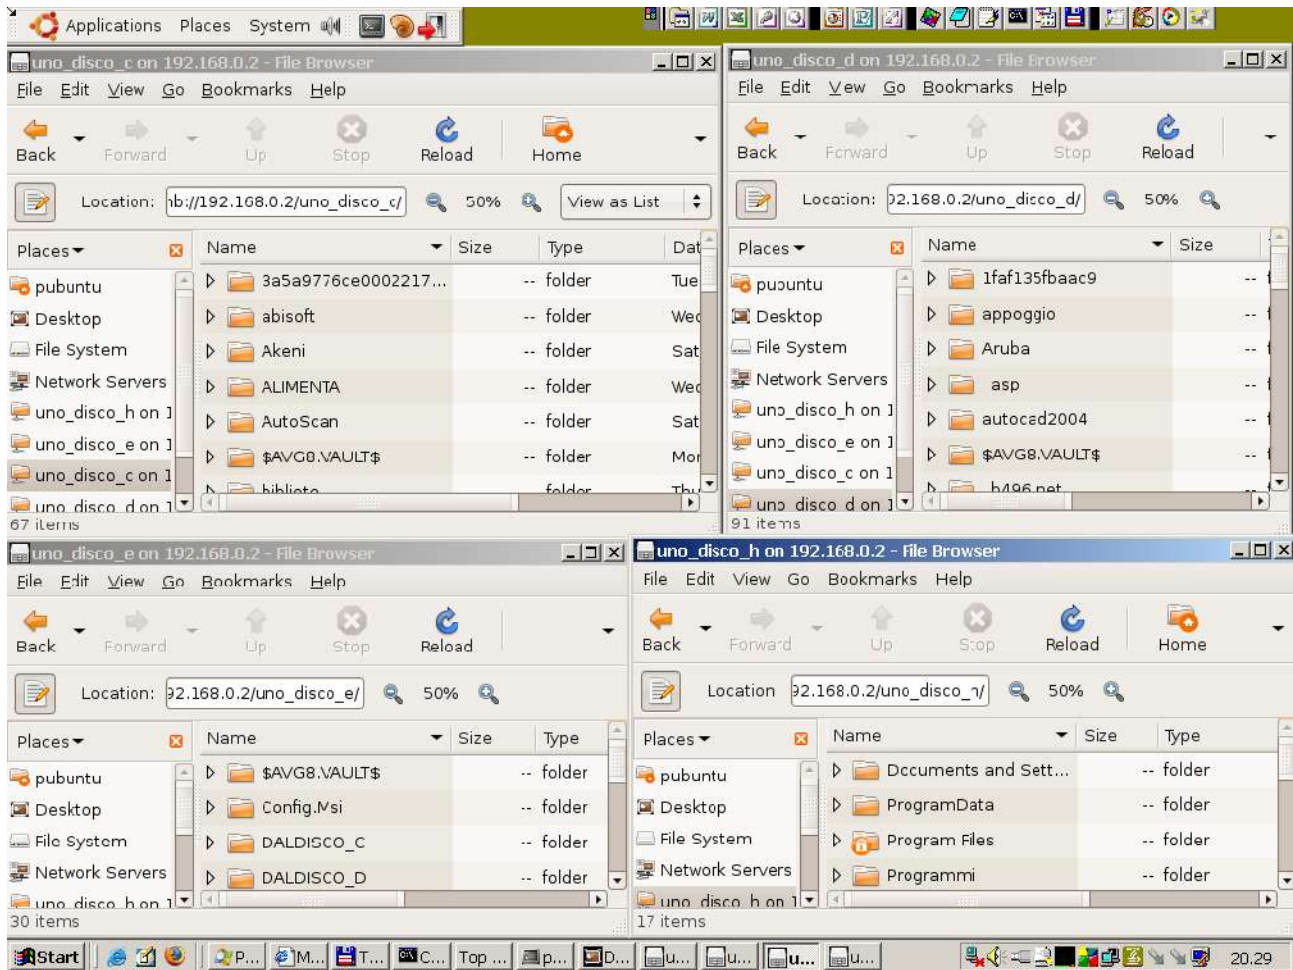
Applications Places System

uno_disco_c on 192.168.0.2 - File Browser
File Edit View Go Bookmarks Help
Back Forward Up Stop Reload Home
Location: nb://192.168.0.2/uno_disco_c/ 50% View as List
Places
pubuntu
Desktop
File System
Network Servers
uno_disco_h on 1
uno_disco_e on 1
uno_disco_c on 1
uno_disco_d on 1

| Name | Size | Type | Dat |
|---|---|---|---|
| 3a5a9776ce0002217... | -- | folder | Tue |
| abisoft | -- | folder | Wed |
| Akeni | -- | folder | Sat |
| ALIMENTA | -- | folder | Wed |
| AutoScan | -- | folder | Sat |
| $AVG8.VAULT$ | -- | folder | Mon |
| biblioto | -- | folder | Thu |

67 items

uno_disco_d on 192.168.0.2 - File Browser
File Edit View Go Bookmarks Help
Back Forward Up Stop Reload
Location: 92.168.0.2/uno_disco_d/ 50%
Places
pubuntu
Desktop
File System
Network Servers
uno_disco_h on 1
uno_disco_e on 1
uno_disco_c on 1
uno_disco_d on 1

| Name | Size |
|---|---|
| 1faf135fbaac9 | -- |
| appoggio | -- |
| Aruba | -- |
| asp | -- |
| autocad2004 | -- |
| $AVG8.VAULT$ | -- |
| h496.net | -- |

91 items

uno_disco_e on 192.168.0.2 - File Browser
File Edit View Go Bookmarks Help
Back Forward Up Stop Reload
Location: 92.168.0.2/uno_disco_e/ 50%
Places
pubuntu
Desktop
File System
Network Servers
uno_disco_h on 1

| Name | Size | Type |
|---|---|---|
| $AVG8.VAULT$ | -- | folder |
| Config.Msi | -- | folder |
| DALDISCO_C | -- | folder |
| DALDISCO_D | -- | folder |

30 items

uno_disco_h on 192.168.0.2 - File Browser
File Edit View Go Bookmarks Help
Back Forward Up Stop Reload Home
Location 92.168.0.2/uno_disco_h/ 50%
Places
pubuntu
Desktop
File System
Network Servers
uno_disco_h on 1

| Name | Size | Type |
|---|---|---|
| Documents and Sett... | -- | folder |
| ProgramData | -- | folder |
| Program Files | -- | folder |
| Programmi | -- | folder |

17 items

Start P... M... T... C... Top ... p... D... u... u... u... u... 20.29